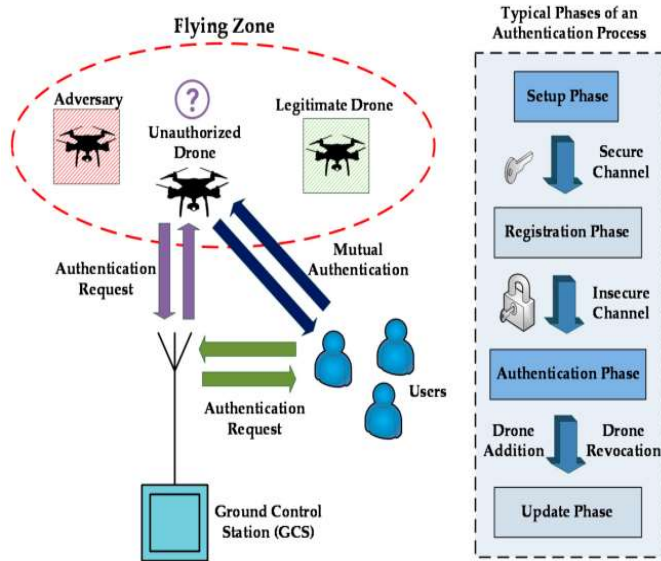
Flying Zone

Adversary

?

Unauthorized Drone

Legitimate Drone

Authentication Request

Mutual Authentication

Authentication Request

Users

Ground Control Station (GCS)

Typical Phases of an Authentication Process

Setup Phase

Secure Channel

Registration Phase

Insecure Channel

Authentication Phase

Drone Addition

Drone Revocation

Update Phase